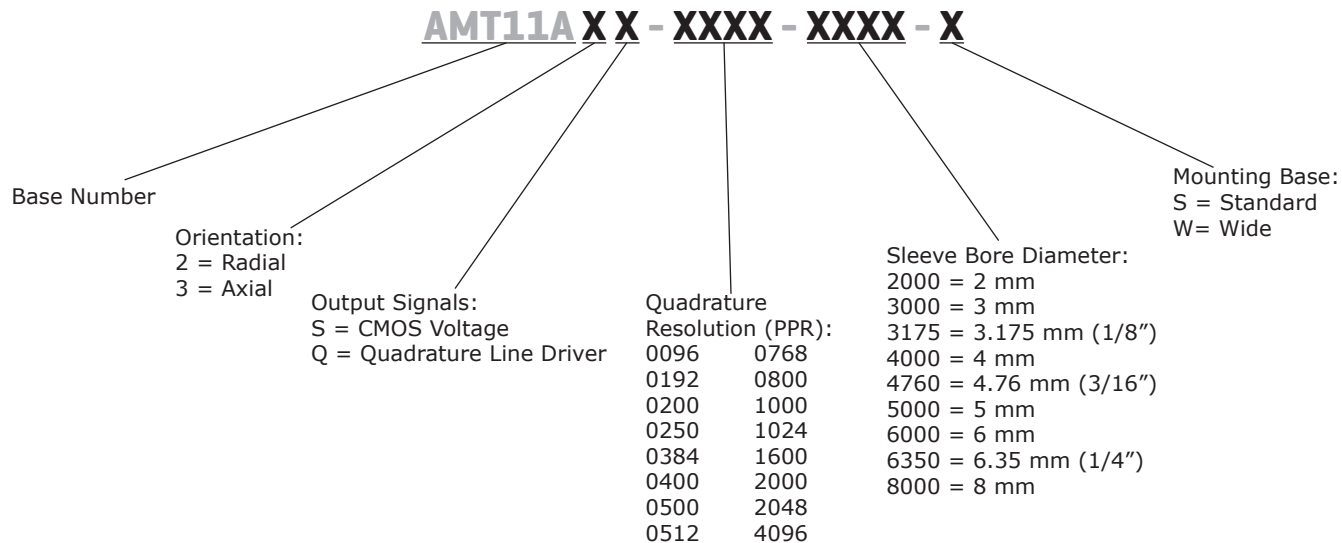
AMT11A X X - XXXX - XXXX - X

Base Number

Orientation:
2 = Radial
3 = Axial

Output Signals:
S = CMOS Voltage
Q = Quadrature Line Driver

Quadrature
Resolution (PPR):
0096 0768
0192 0800
0200 1000
0250 1024
0384 1600
0400 2000
0500 2048
0512 4096

Sleeve Bore Diameter:
2000 = 2 mm
3000 = 3 mm
3175 = 3.175 mm (1/8")
4000 = 4 mm
4760 = 4.76 mm (3/16")
5000 = 5 mm
6000 = 6 mm
6350 = 6.35 mm (1/4")
8000 = 8 mm

Mounting Base:
S = Standard
W= Wide